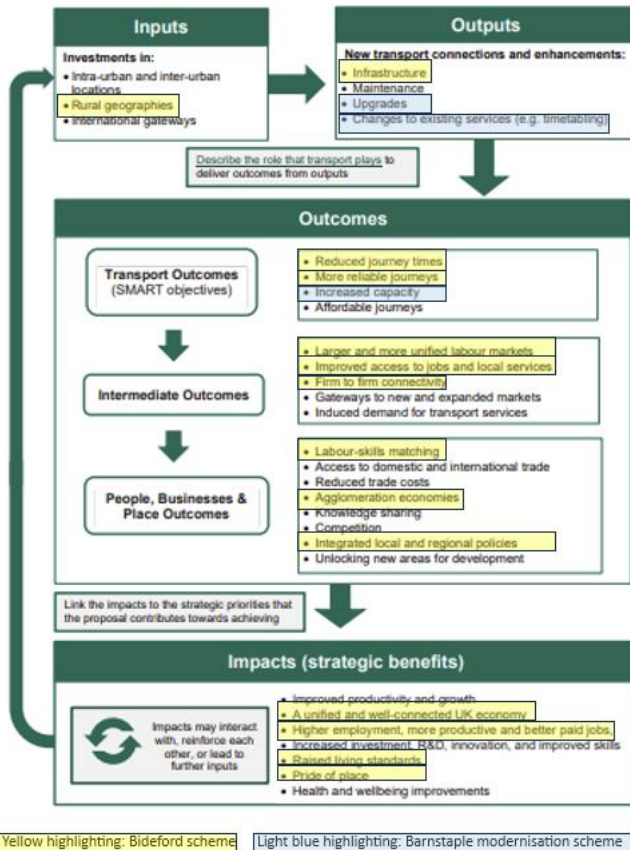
Inputs

Investments in:
• Intra-urban and inter-urban locations
• Rural geographies
• International gateways

Outputs

New transport connections and enhancements:
• Infrastructure
• Maintenance
• Upgrades
• Changes to existing services (e.g. timetabling)

Describe the role that transport plays to deliver outcomes from outputs

Outcomes

Transport Outcomes (SMART objectives)

• Reduced journey times
• More reliable journeys
• Increased capacity
• Affordable journeys

Intermediate Outcomes

• Larger and more unified labour markets
• Improved access to jobs and local services
• Firm to firm connectivity
• Gateways to new and expanded markets
• Induced demand for transport services

People, Businesses & Place Outcomes

• Labour-skills matching
• Access to domestic and international trade
• Reduced trade costs
• Agglomeration economies
• Knowledge sharing
• Competition
• Integrated local and regional policies
• Unlocking new areas for development

Link the impacts to the strategic priorities that the proposal contributes towards achieving

Impacts (strategic benefits)

Impacts may interact with, reinforce each other, or lead to further inputs

• Improved productivity and growth
• A unified and well-connected UK economy
• Higher employment, more productive and better paid jobs,
• Increased investment, R&D, innovation, and improved skills
• Raised living standards
• Pride of place
• Health and wellbeing improvements

Yellow highlighting: Bideford scheme
Light blue highlighting: Barnstaple modernisation scheme